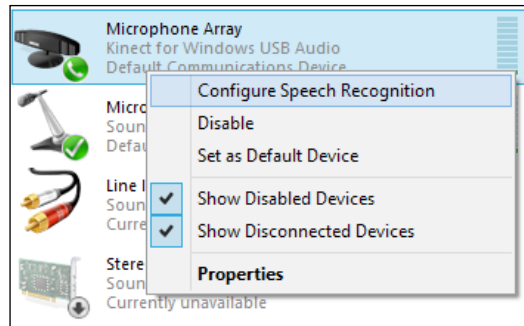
Microphone Array
Kinect for Windows USB Audio
Default Communications Device

Micro
Soun
Defau

Line I
Soun
Curre

Stere
Soun
Currently unavailable

Configure Speech Recognition
Disable
Set as Default Device
Show Disabled Devices
Show Disconnected Devices
Properties